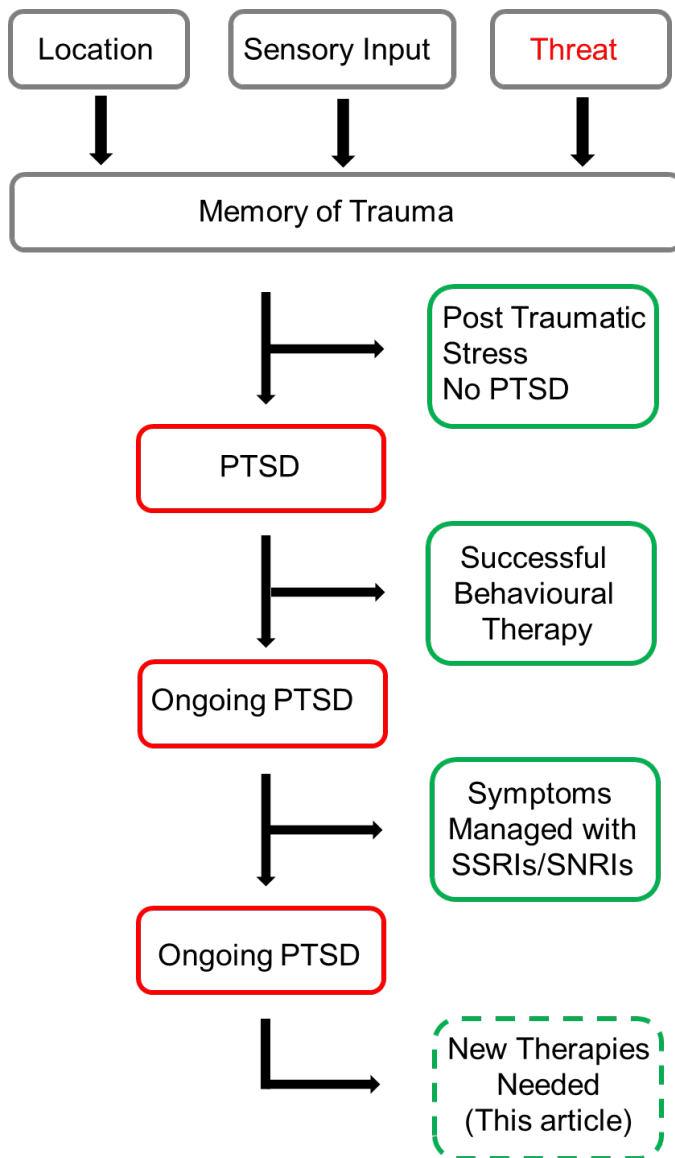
Location

Sensory Input

Threat

Memory of Trauma

Post Traumatic Stress No PTSD

PTSD

Successful Behavioural Therapy

Ongoing PTSD

Symptoms Managed with SSRIs/SNRIs

Ongoing PTSD

New Therapies Needed (This article)